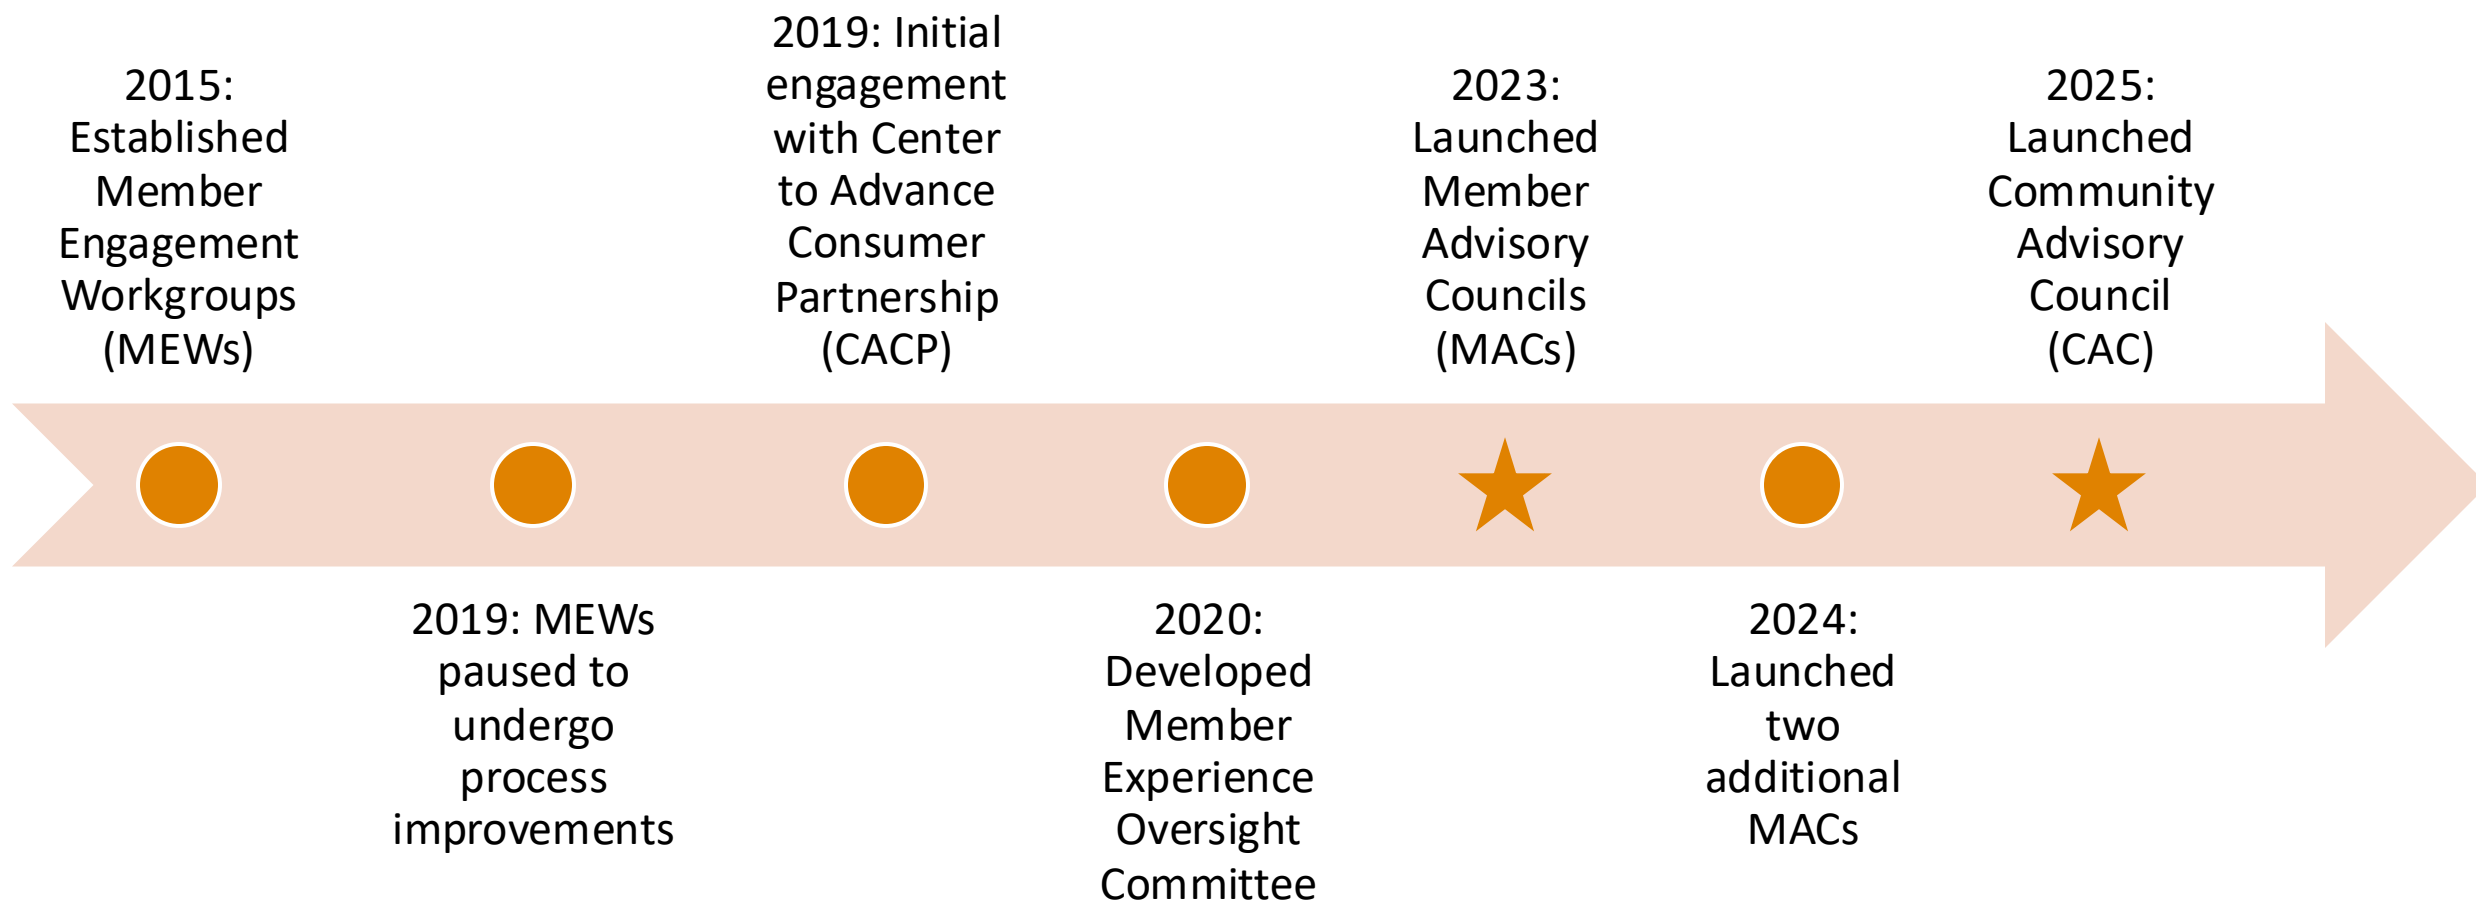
2015: Established Member Engagement Workgroups (MEWs)

2019: MEWs paused to undergo process improvements

2019: Initial engagement with Center to Advance Consumer Partnership (CACP)

2020: Developed Member Experience Oversight Committee

2023: Launched Member Advisory Councils (MACs)

2024: Launched two additional MACs

2025: Launched Community Advisory Council (CAC)